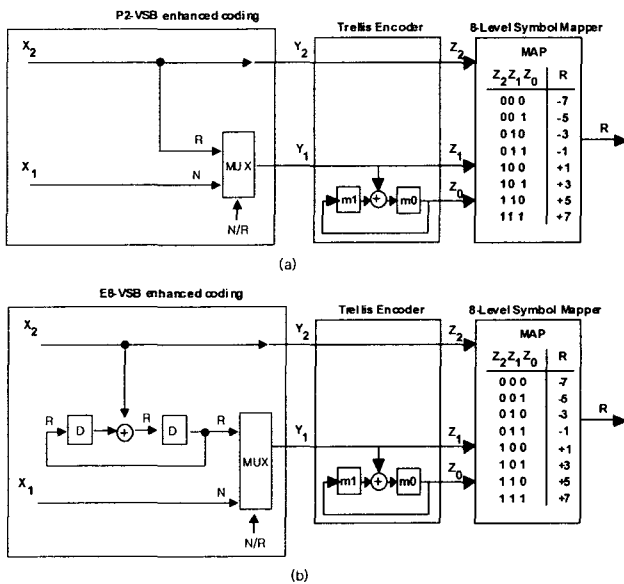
P2-VSB enhanced coding

Trellis Encoder

8-Level Symbol Mapper

$X_2$

$Y_2$

$Z_2$

MAP

| $Z_2Z_1Z_0$ | R |
|---|---|
| 0 0 0 | -7 |
| 0 0 1 | -5 |
| 0 1 0 | -3 |
| 0 1 1 | -1 |
| 1 0 0 | +1 |
| 1 0 1 | +3 |
| 1 1 0 | +5 |
| 1 1 1 | +7 |

R

R

MUX

$Y_1$

$Z_1$

$X_1$

N

$Z_0$

m1

+

m0

N/R

(a)

E8-VSB enhanced coding

Trellis Encoder

8-Level Symbol Mapper

$X_2$

$Y_2$

$Z_2$

MAP

| $Z_2Z_1Z_0$ | R |
|---|---|
| 0 0 0 | -7 |
| 0 0 1 | -5 |
| 0 1 0 | -3 |
| 0 1 1 | -1 |
| 1 0 0 | +1 |
| 1 0 1 | +3 |
| 1 1 0 | +5 |
| 1 1 1 | +7 |

R

R

D

+

R

D

MUX

$Y_1$

$Z_1$

$X_1$

N

$Z_0$

m1

+

m0

N/R

(b)